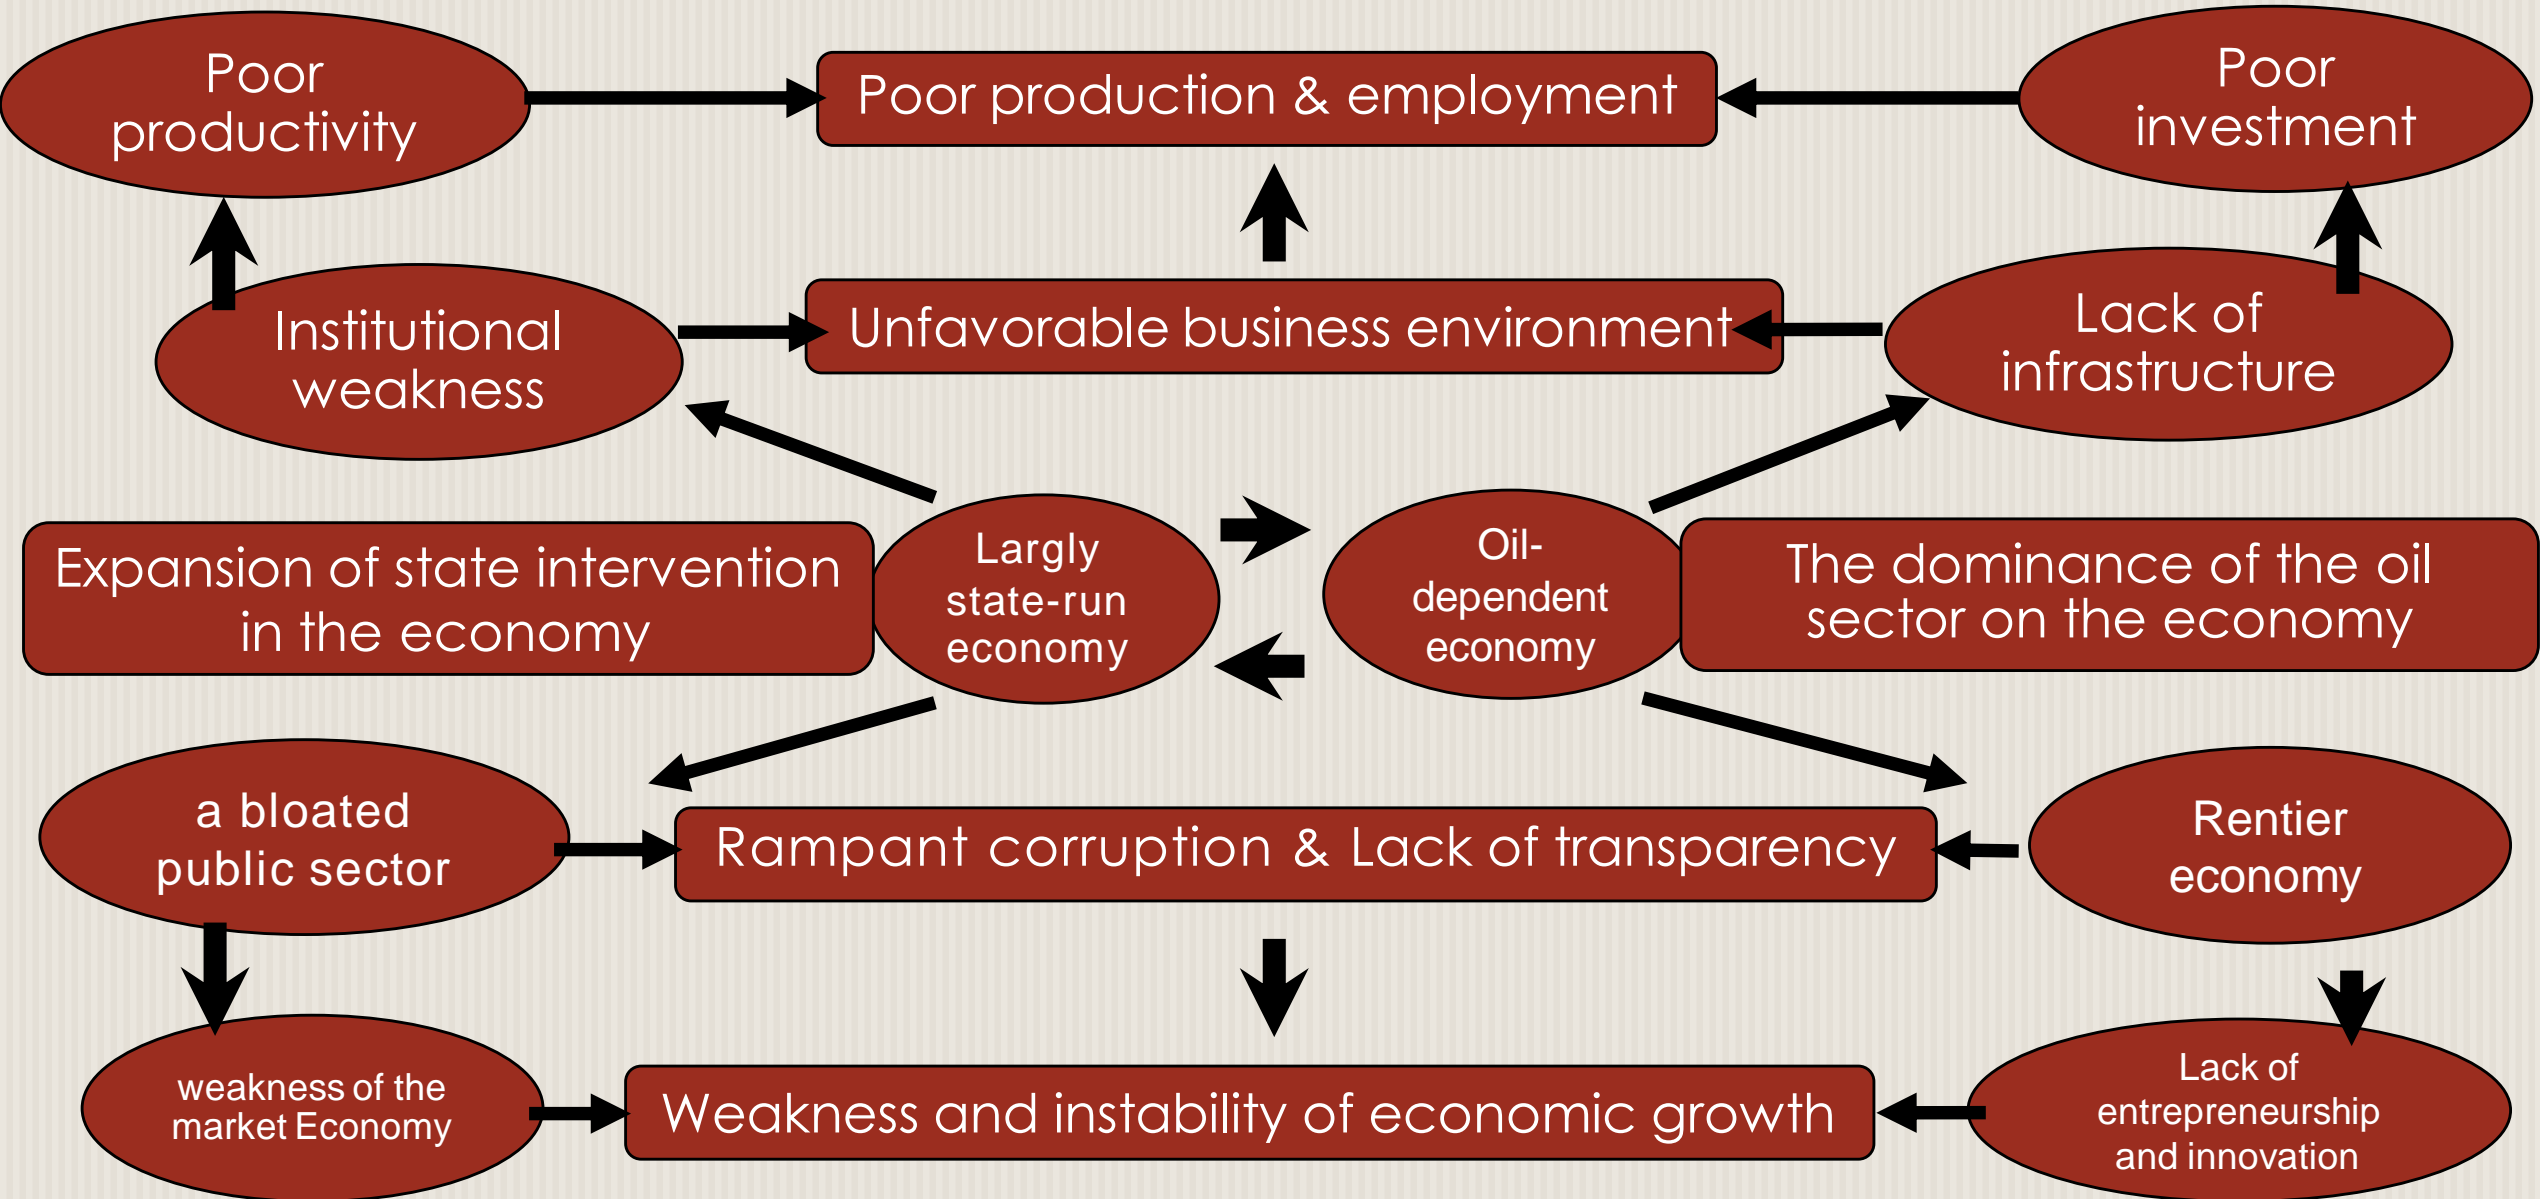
Poor productivity

Poor production & employment

Poor investment

Institutional weakness

Unfavorable business environment

Lack of infrastructure

Expansion of state intervention in the economy

Largly state-run economy

Oil-dependent economy

The dominance of the oil sector on the economy

a bloated public sector

Rampant corruption & Lack of transparency

Rentier economy

weakness of the market Economy

Weakness and instability of economic growth

Lack of entrepreneurship and innovation